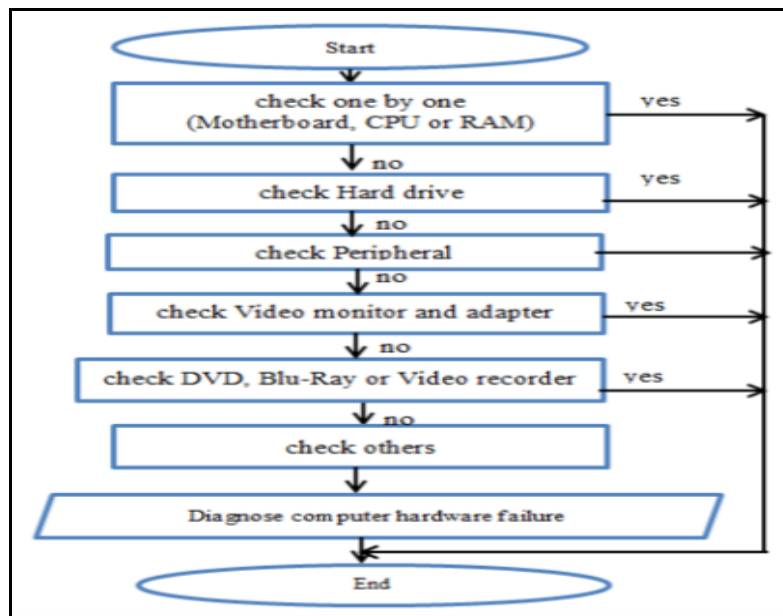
Start

check one by one (Motherboard, CPU or RAM)

yes

no

check Hard drive

yes

no

check Peripheral

no

check Video monitor and adapter

yes

no

check DVD, Blu-Ray or Video recorder

yes

no

check others

Diagnose computer hardware failure

End